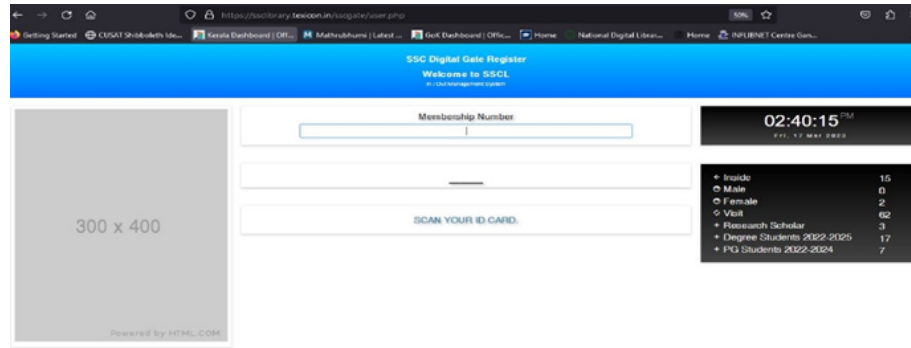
https://ssclibrary.texicon.in/sscgate/user.php

50%

Getting Started CUSAT Shibboleth Ide... Kerala Dashboard | Off... Mathrubhumi | Latest ... GoK Dashboard | Offic... Home National Digital Librar... Home INFLIBNET Centre Gan...

SSC Digital Gate Register

Welcome to SSCL

In / Out Management System

300 x 400

Powered by HTML.COM

Membership Number

SCAN YOUR ID CARD.

02:40:15 PM

Fri, 17 Mar 2023

| | |
|---|---|
| Inside | 15 |
| Male | 0 |
| Female | 2 |
| Visit | 62 |
| Research Scholar | 3 |
| Degree Students 2022-2025 | 17 |
| PG Students 2022-2024 | 7 |